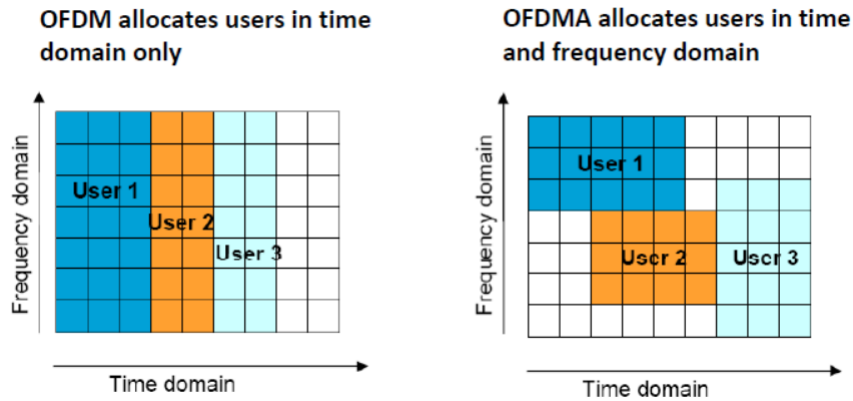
OFDM allocates users in time domain only

Frequency domain

User 1

User 2

User 3

Time domain

OFDMA allocates users in time and frequency domain

Frequency domain

User 1

Uscr 2

Uscr 3

Time domain